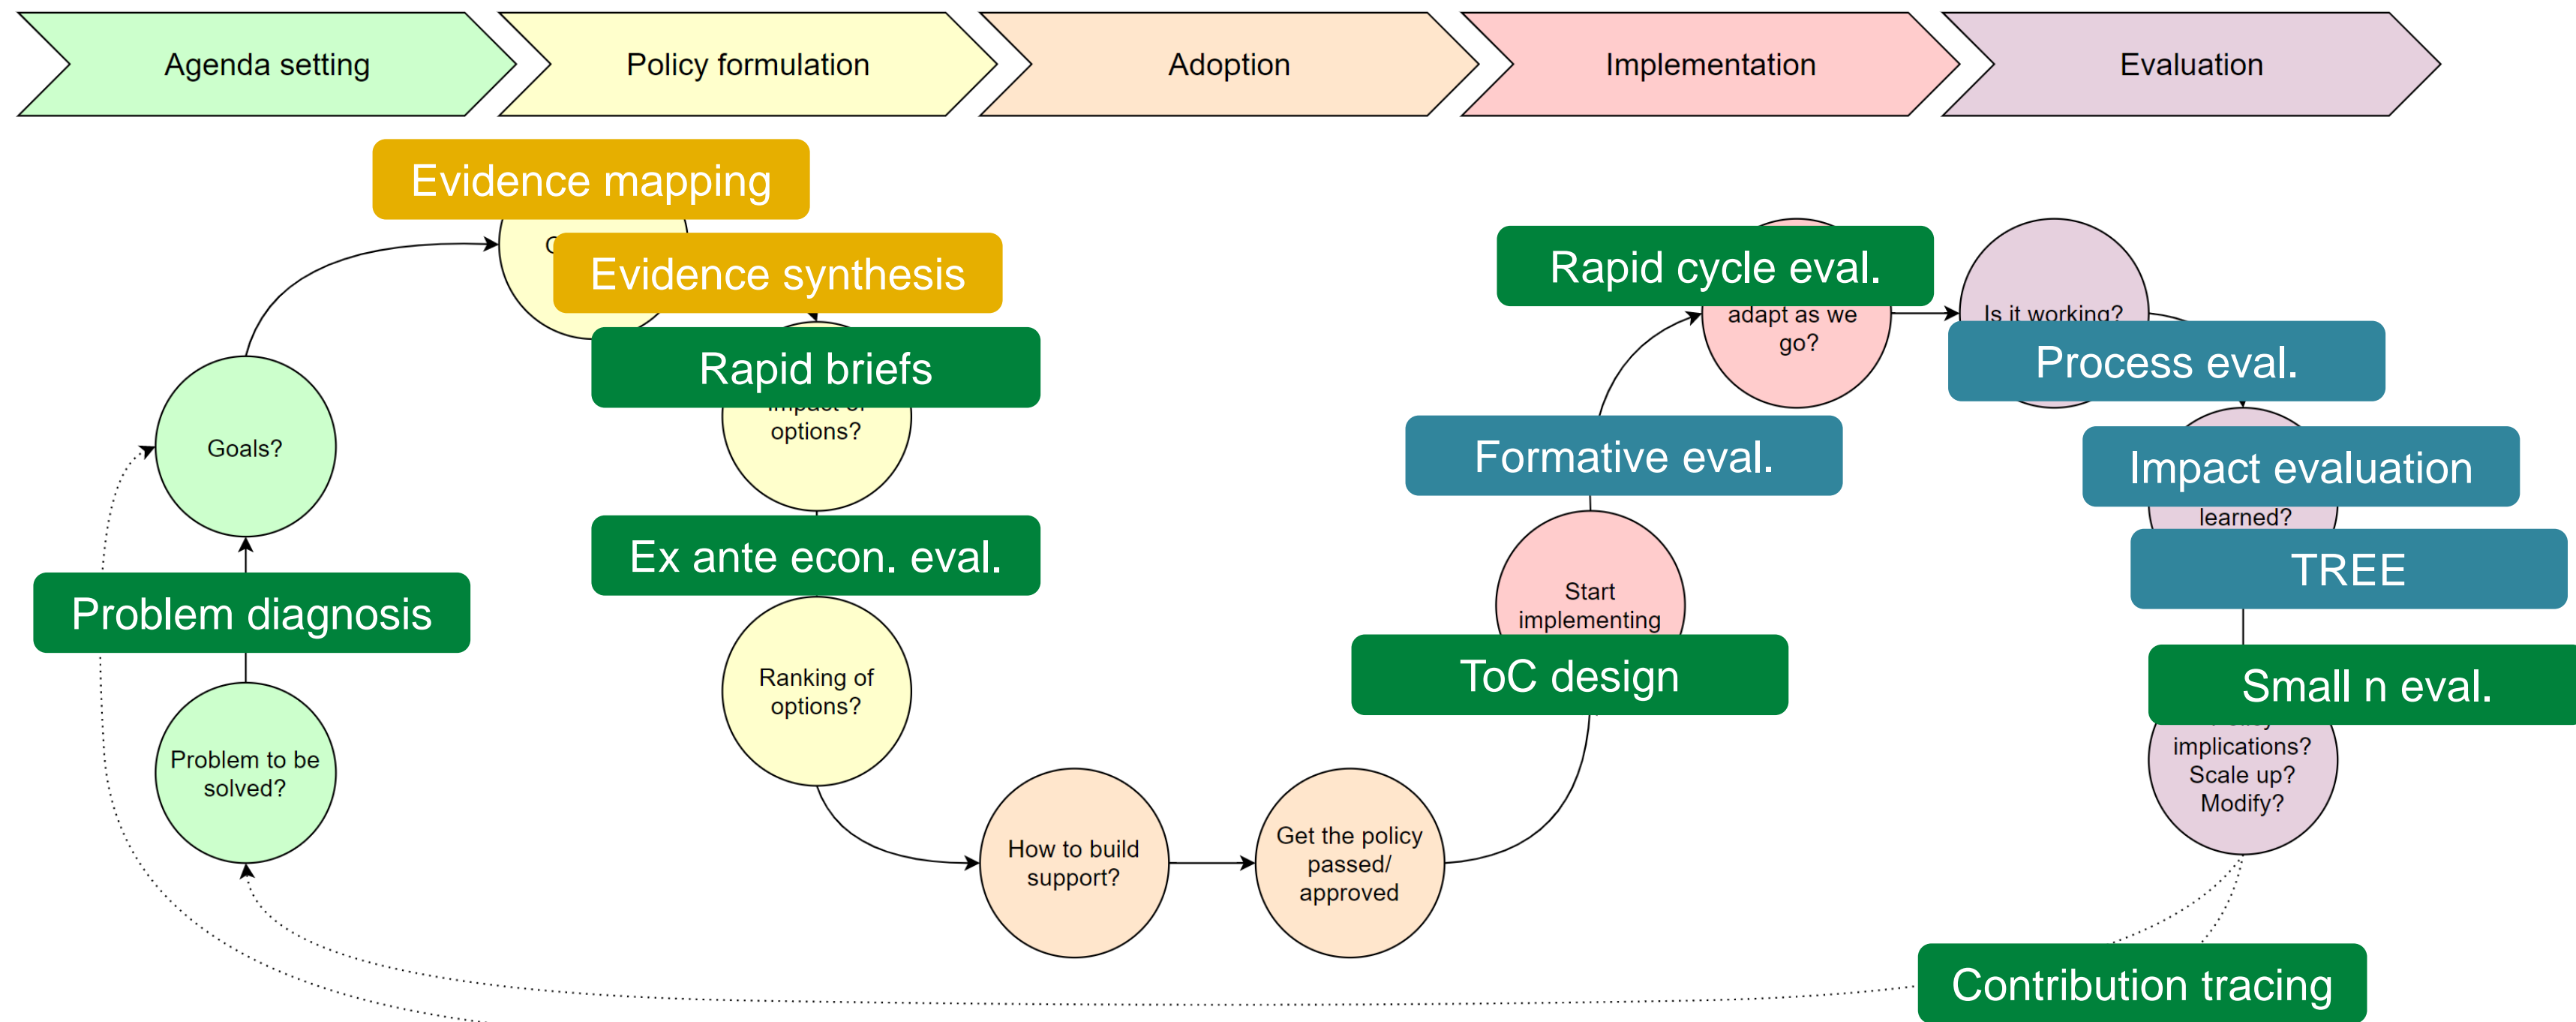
Agenda setting

Policy formulation

Adoption

Implementation

Evaluation

Evidence mapping

Evidence synthesis

Rapid briefs

options?

Goals?

Ex ante econ. eval.

Problem diagnosis

Ranking of options?

Problem to be solved?

How to build support?

Get the policy passed/ approved

Rapid cycle eval.

adapt as we go?

Is it working?

Process eval.

Formative eval.

Impact evaluation

learned?

TREE

Start implementing

ToC design

Small n eval.

implications? Scale up? Modify?

Contribution tracing